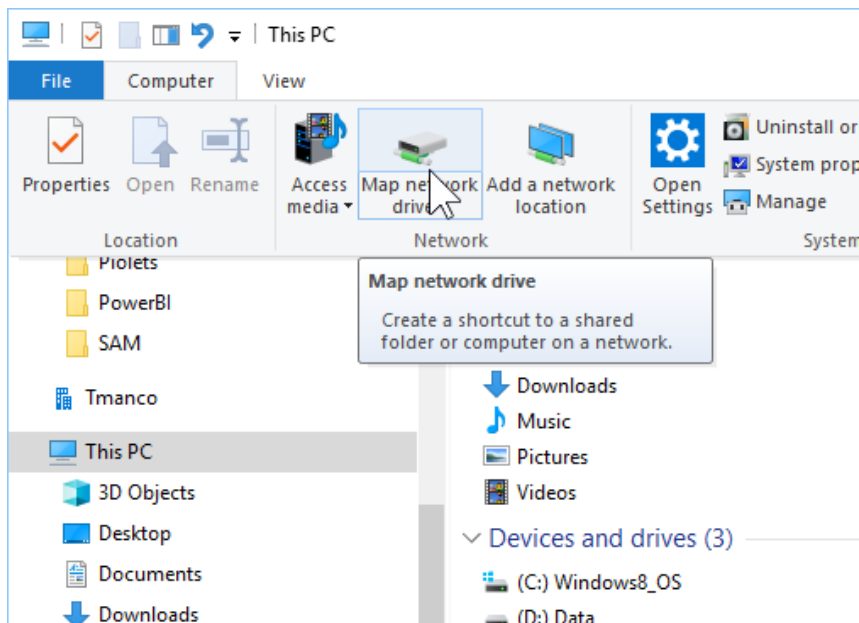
This PC

File | Computer | View

Properties | Open | Rename
Location

Access media | Map network drive | Add a network location
Network

Open Settings | Uninstall or | System prop | Manage
System

Piolets
PowerBI
SAM
Tmanco
This PC
3D Objects
Desktop
Documents
Downloads

Map network drive

Create a shortcut to a shared folder or computer on a network.

Downloads
Music
Pictures
Videos

Devices and drives (3)

(C:) Windows8_OS
(D:) Data